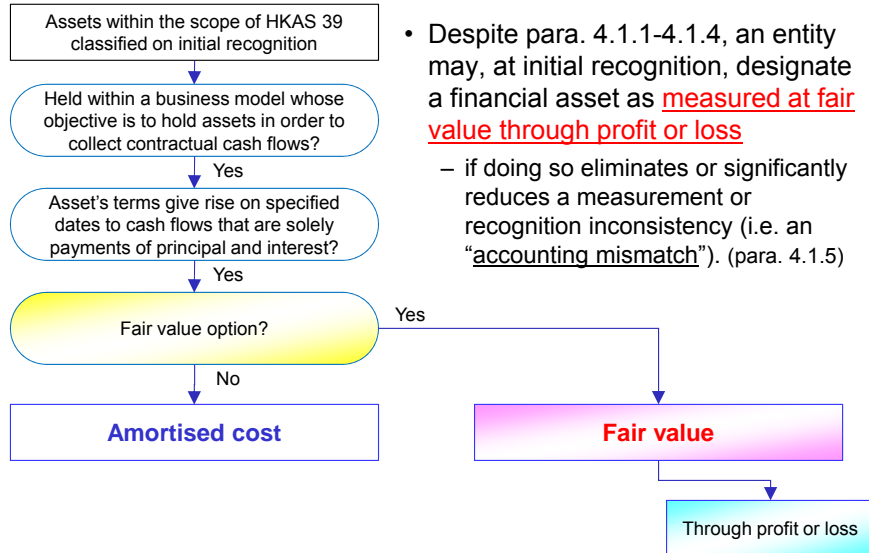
Assets within the scope of HKAS 39 classified on initial recognition

Held within a business model whose objective is to hold assets in order to collect contractual cash flows?

Yes

Asset's terms give rise on specified dates to cash flows that are solely payments of principal and interest?

Yes

Fair value option?

No

Yes

Amortised cost

Fair value

Through profit or loss

• Despite para. 4.1.1-4.1.4, an entity may, at initial recognition, designate a financial asset as measured at fair value through profit or loss

– if doing so eliminates or significantly reduces a measurement or recognition inconsistency (i.e. an "accounting mismatch"). (para. 4.1.5)